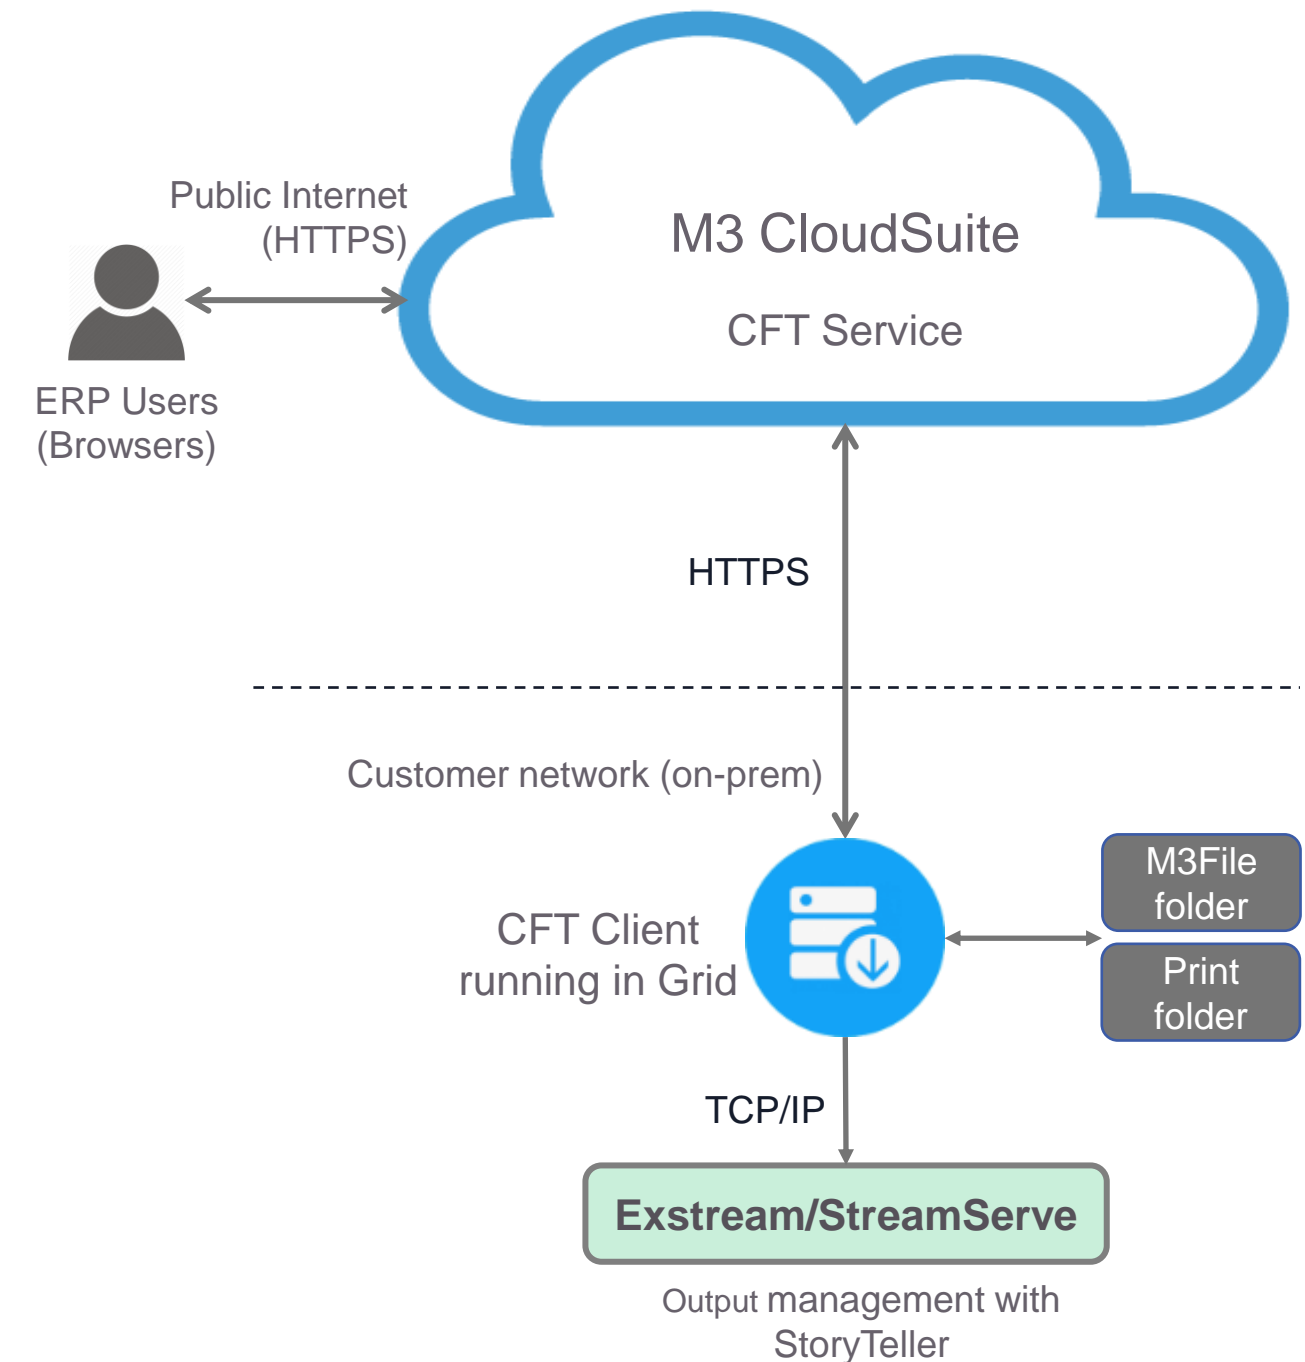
Public Internet (HTTPS)

M3 CloudSuite

CFT Service

ERP Users (Browsers)

HTTPS

Customer network (on-prem)

CFT Client running in Grid

M3File folder

Print folder

TCP/IP

Exstream/StreamServe

Output management with StoryTeller